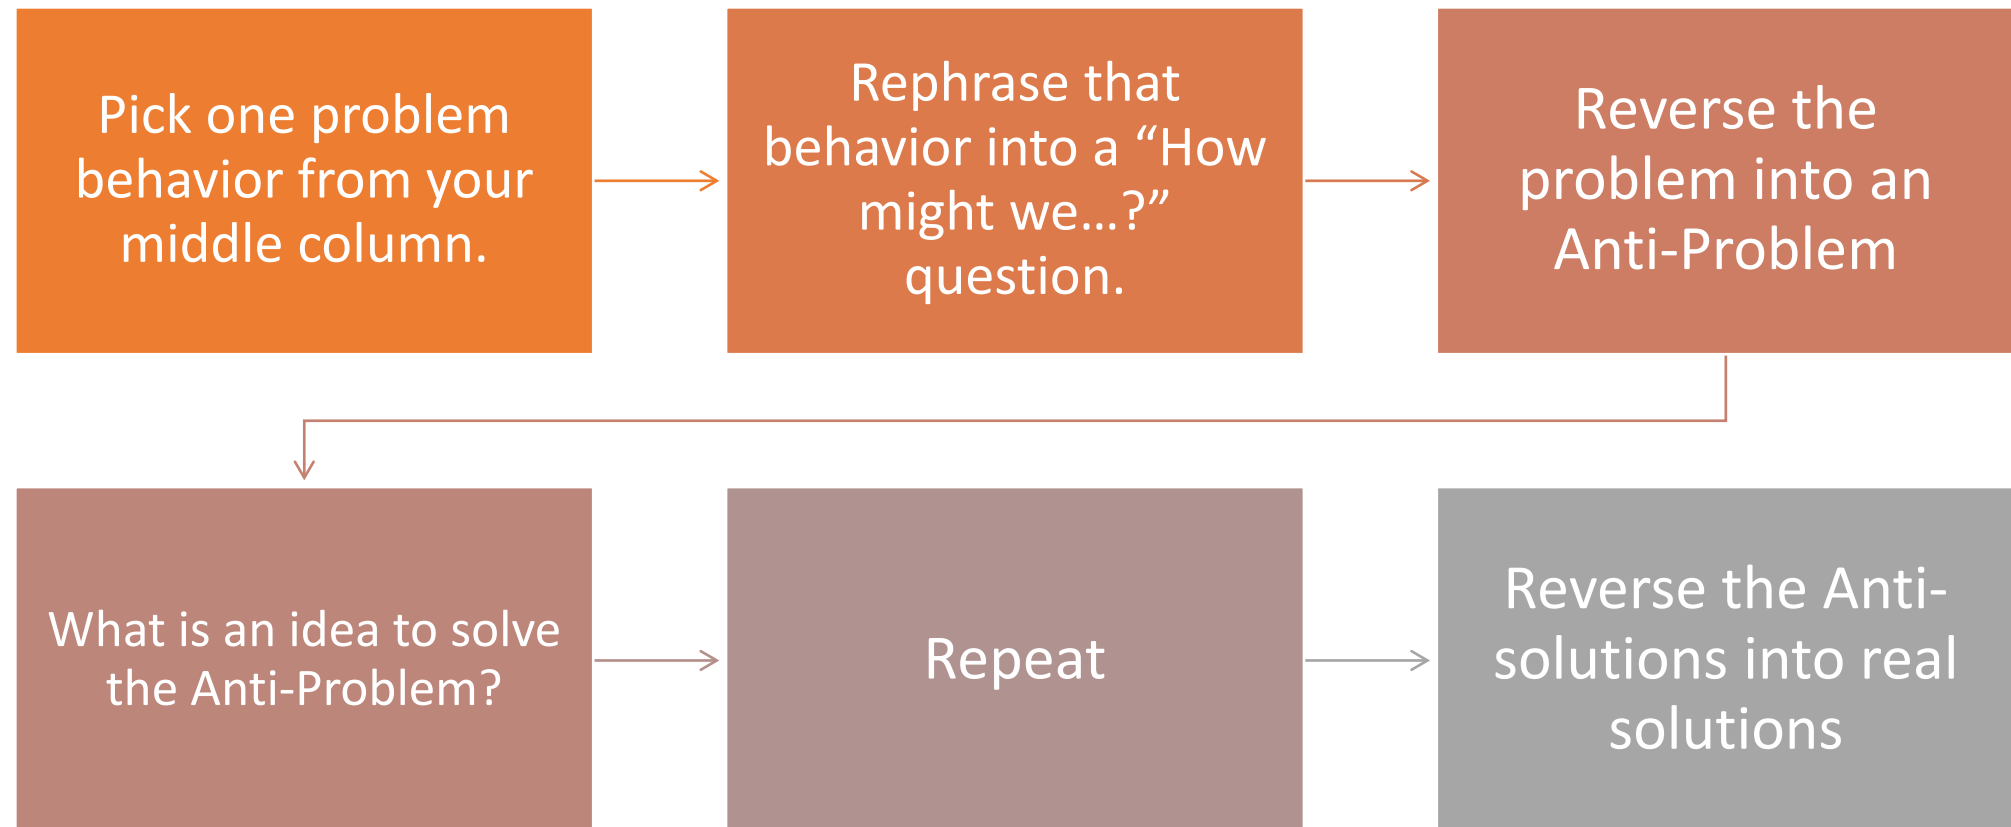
Pick one problem behavior from your middle column.

Rephrase that behavior into a “How might we…?” question.

Reverse the problem into an Anti-Problem

What is an idea to solve the Anti-Problem?

Repeat

Reverse the Anti-solutions into real solutions